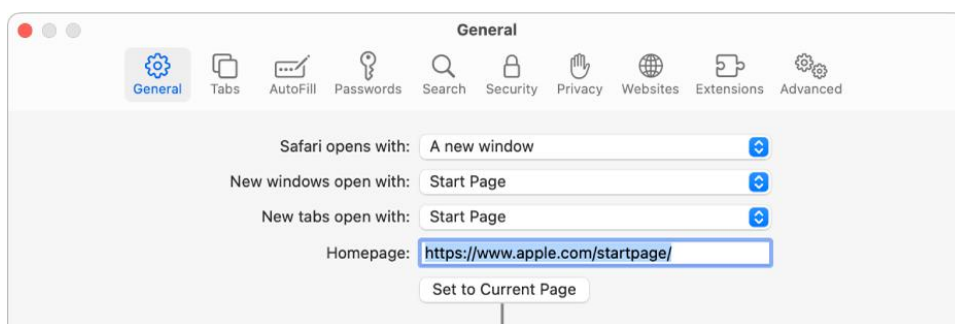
General

General Tabs AutoFill Passwords Search Security Privacy Websites Extensions Advanced

Safari opens with: A new window

New windows open with: Start Page

New tabs open with: Start Page

Homepage: https://www.apple.com/startpage/

Set to Current Page